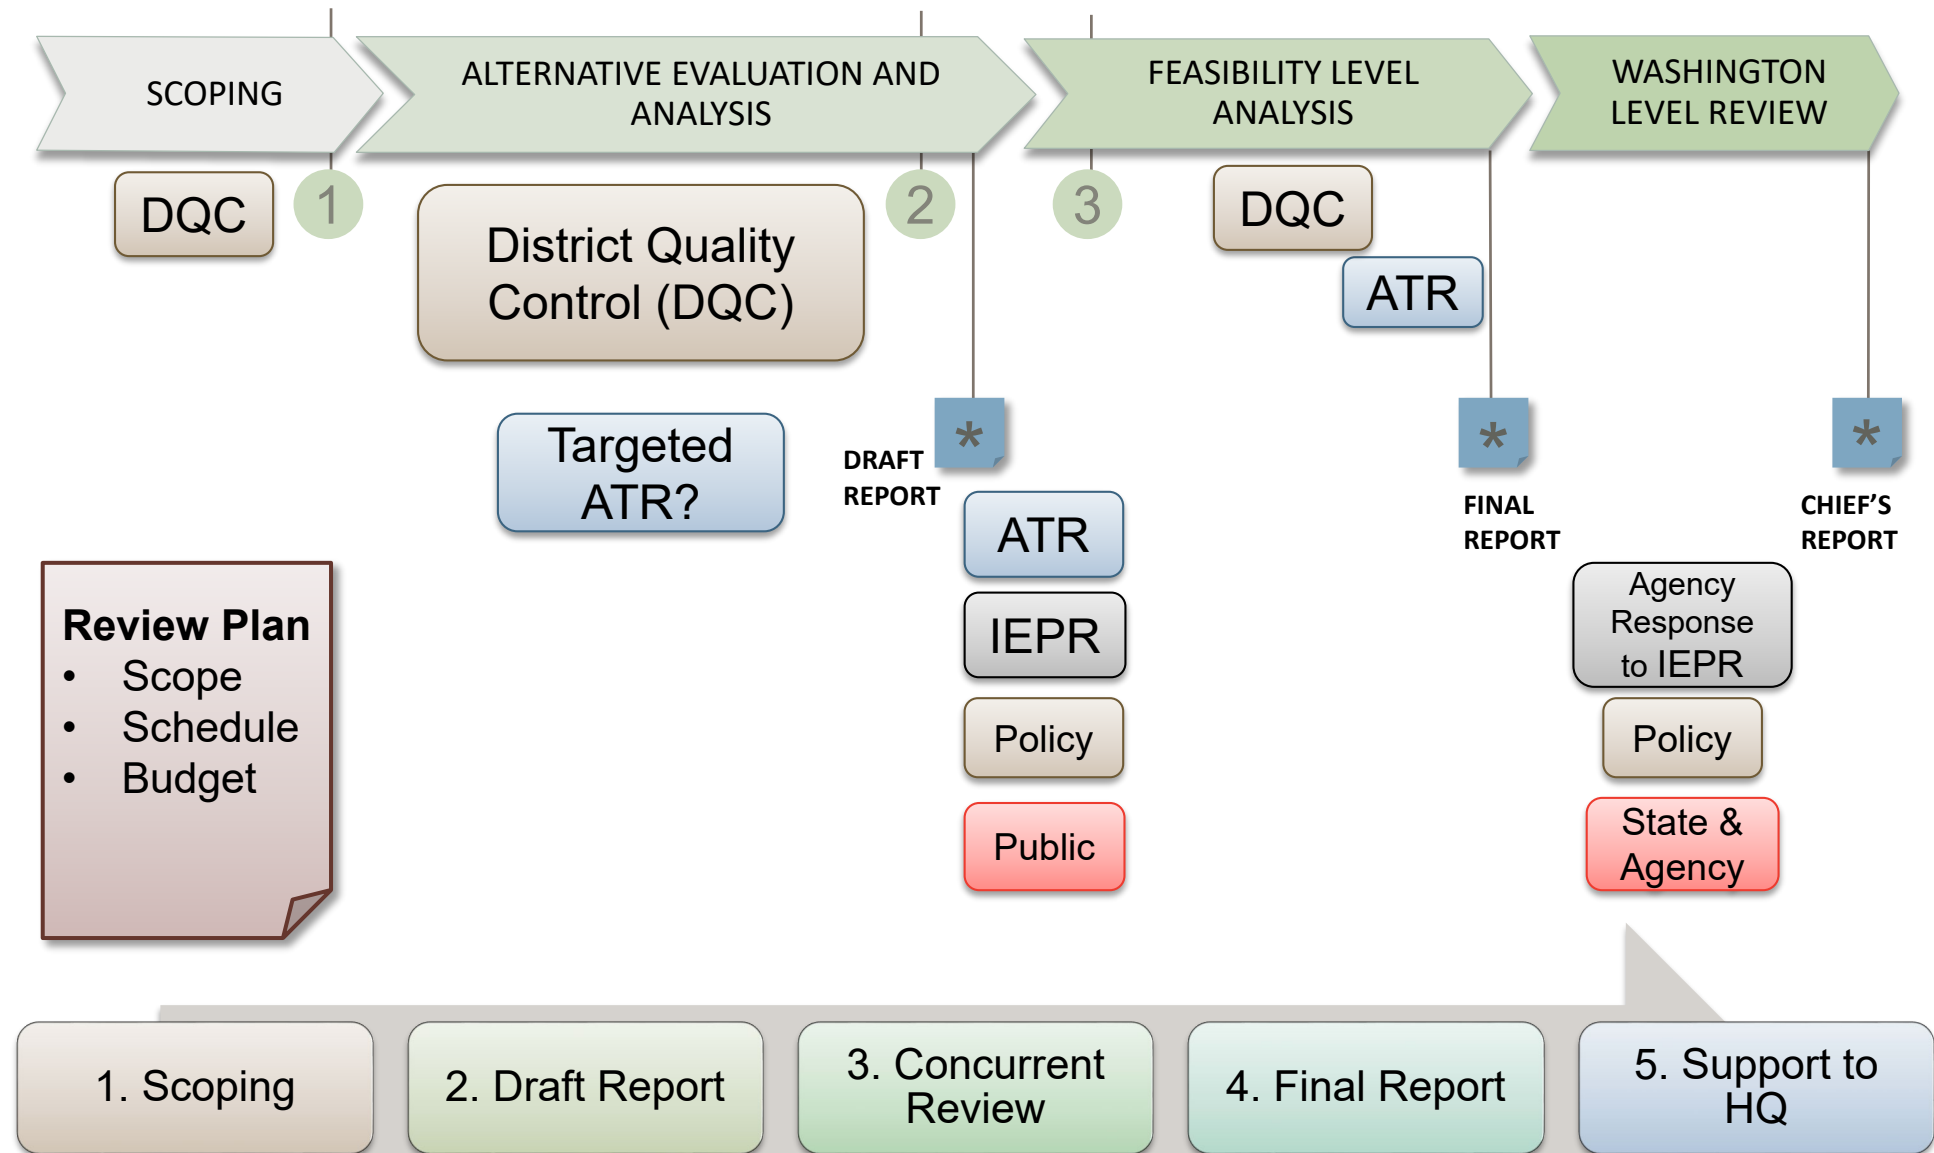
SCOPING

ALTERNATIVE EVALUATION AND ANALYSIS

FEASIBILITY LEVEL ANALYSIS

WASHINGTON LEVEL REVIEW

DQC

1

District Quality Control (DQC)

2

3

DQC

ATR

Targeted ATR?

*

DRAFT REPORT

*

*

ATR

FINAL REPORT

CHIEF'S REPORT

IEPR

Agency Response to IEPR

Policy

Policy

Public

State & Agency

Review Plan
• Scope
• Schedule
• Budget

1. Scoping

2. Draft Report

3. Concurrent Review

4. Final Report

5. Support to HQ